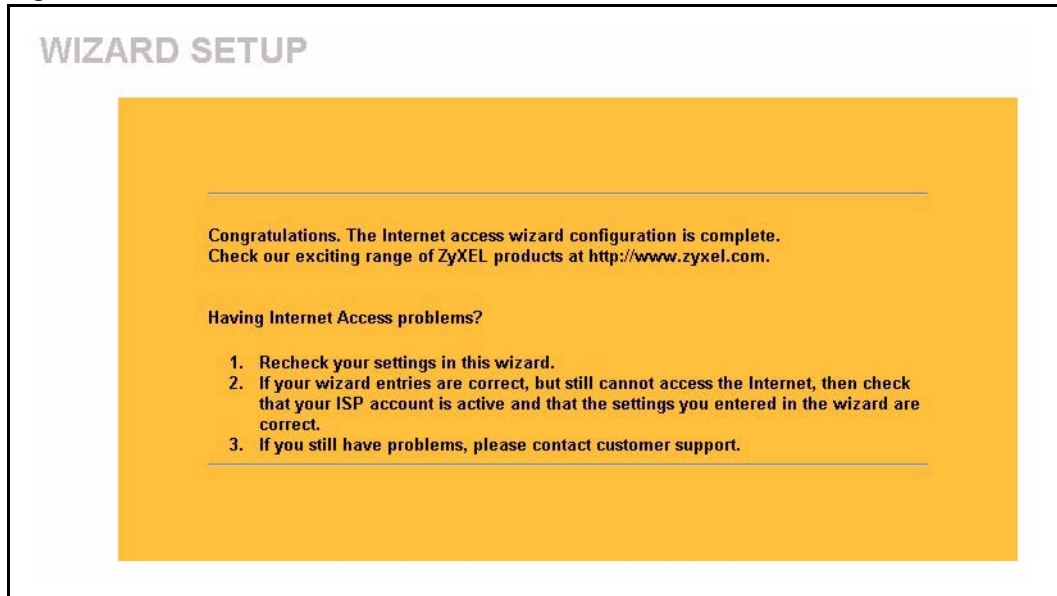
WIZARD SETUP

Congratulations. The Internet access wizard configuration is complete.
Check our exciting range of ZyXEL products at http://www.zyxel.com.

Having Internet Access problems?

1. Recheck your settings in this wizard.
2. If your wizard entries are correct, but still cannot access the Internet, then check that your ISP account is active and that the settings you entered in the wizard are correct.
3. If you still have problems, please contact customer support.